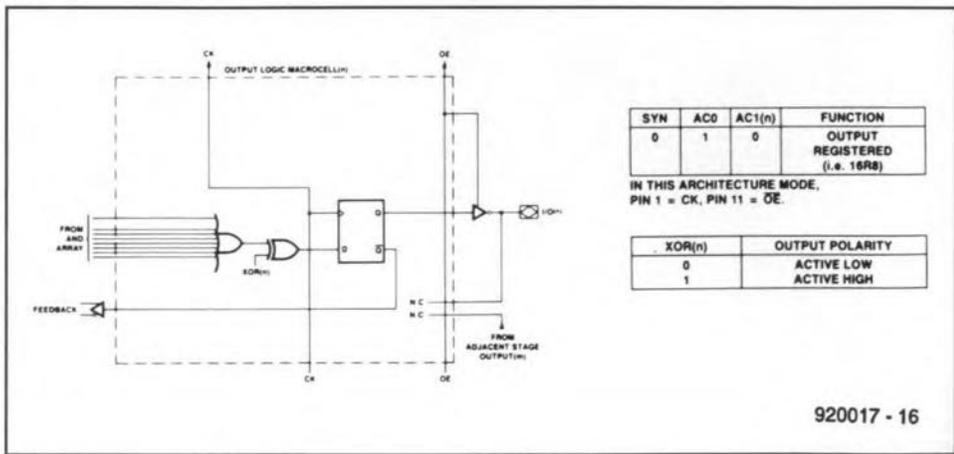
CK

OE

OUTPUT LOGIC MACROCELL(n)

FROM AND ARRAY

XOR(n)

D

Q

Q

Q

I/O(n)

FEEDBACK

N C

N C

FROM ADJACENT STAGE OUTPUT(m)

CK

OE

| SYN | AC0 | AC1(n) | FUNCTION |
|---|---|---|---|
| 0 | 1 | 0 | OUTPUT REGISTERED (i.e. 16R8) |

IN THIS ARCHITECTURE MODE, PIN 1 = CK, PIN 11 = $\overline{OE}$.

| XOR(n) | OUTPUT POLARITY |
|---|---|
| 0 | ACTIVE LOW |
| 1 | ACTIVE HIGH |

920017 - 16